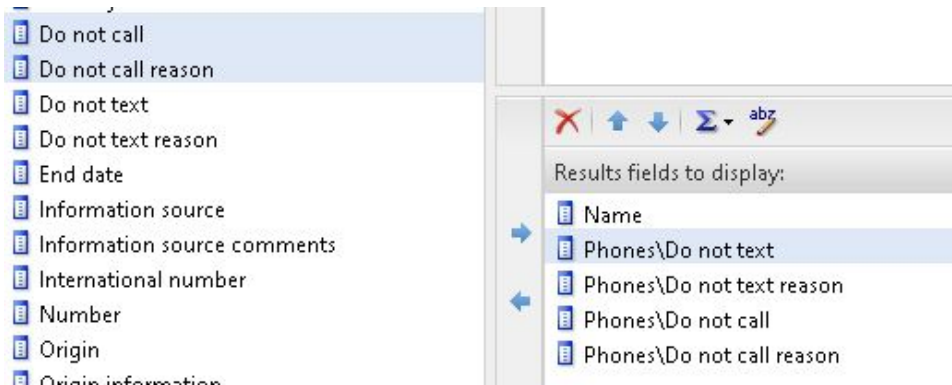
Do not call
Do not call reason
Do not text
Do not text reason
End date
Information source
Information source comments
International number
Number
Origin

abz

Results fields to display:
Name
Phones\Do not text
Phones\Do not text reason
Phones\Do not call
Phones\Do not call reason